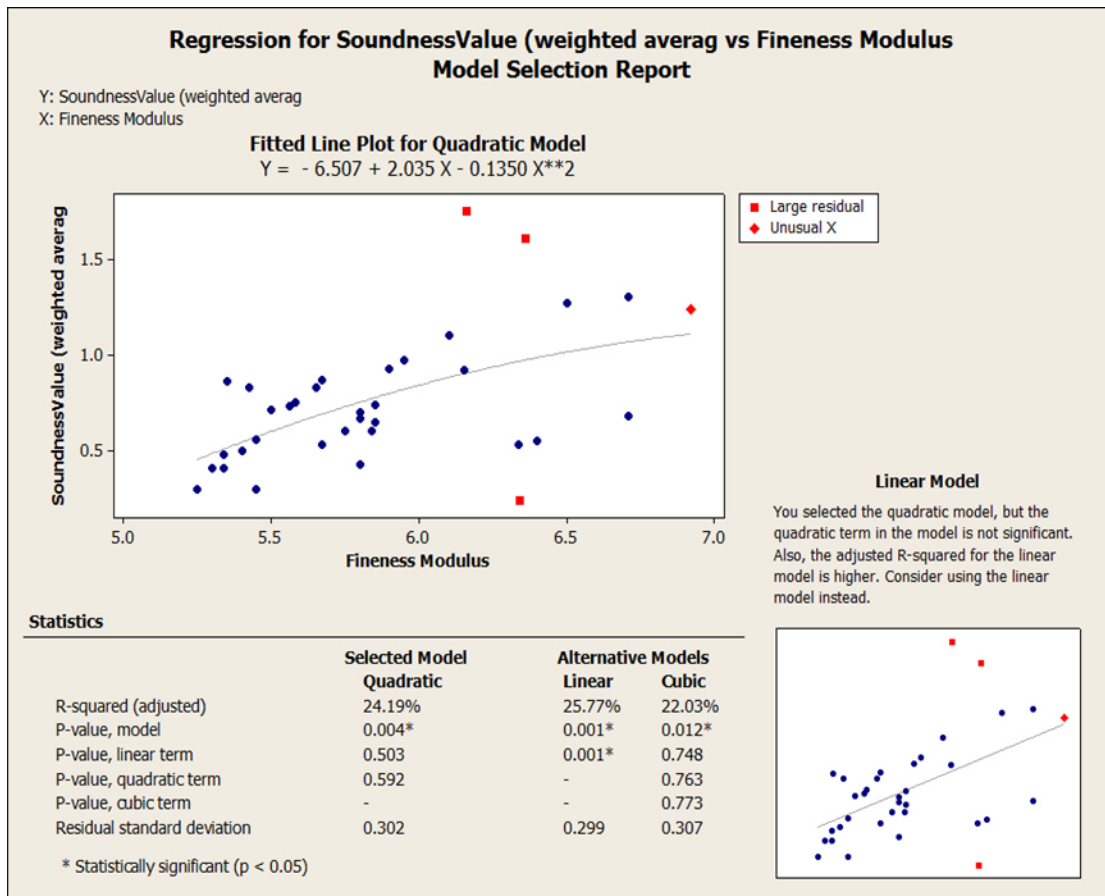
Regression for SoundnessValue (weighted averag vs Fineness Modulus
Model Selection Report

Y: SoundnessValue (weighted averag
X: Fineness Modulus

Fitted Line Plot for Quadratic Model
Y = - 6.507 + 2.035 X - 0.1350 X**2

Large residual
Unusual X

SoundnessValue (weighted averag

1.5
1.0
0.5

5.0 5.5 6.0 6.5 7.0
Fineness Modulus

Linear Model

You selected the quadratic model, but the quadratic term in the model is not significant. Also, the adjusted R-squared for the linear model is higher. Consider using the linear model instead.

Statistics

| | Selected Model Quadratic | Alternative Models Linear | Cubic |
|---|---|---|---|
| R-squared (adjusted) | 24.19% | 25.77% | 22.03% |
| P-value, model | 0.004* | 0.001* | 0.012* |
| P-value, linear term | 0.503 | 0.001* | 0.748 |
| P-value, quadratic term | 0.592 | - | 0.763 |
| P-value, cubic term | - | - | 0.773 |
| Residual standard deviation | 0.302 | 0.299 | 0.307 |

* Statistically significant (p < 0.05)